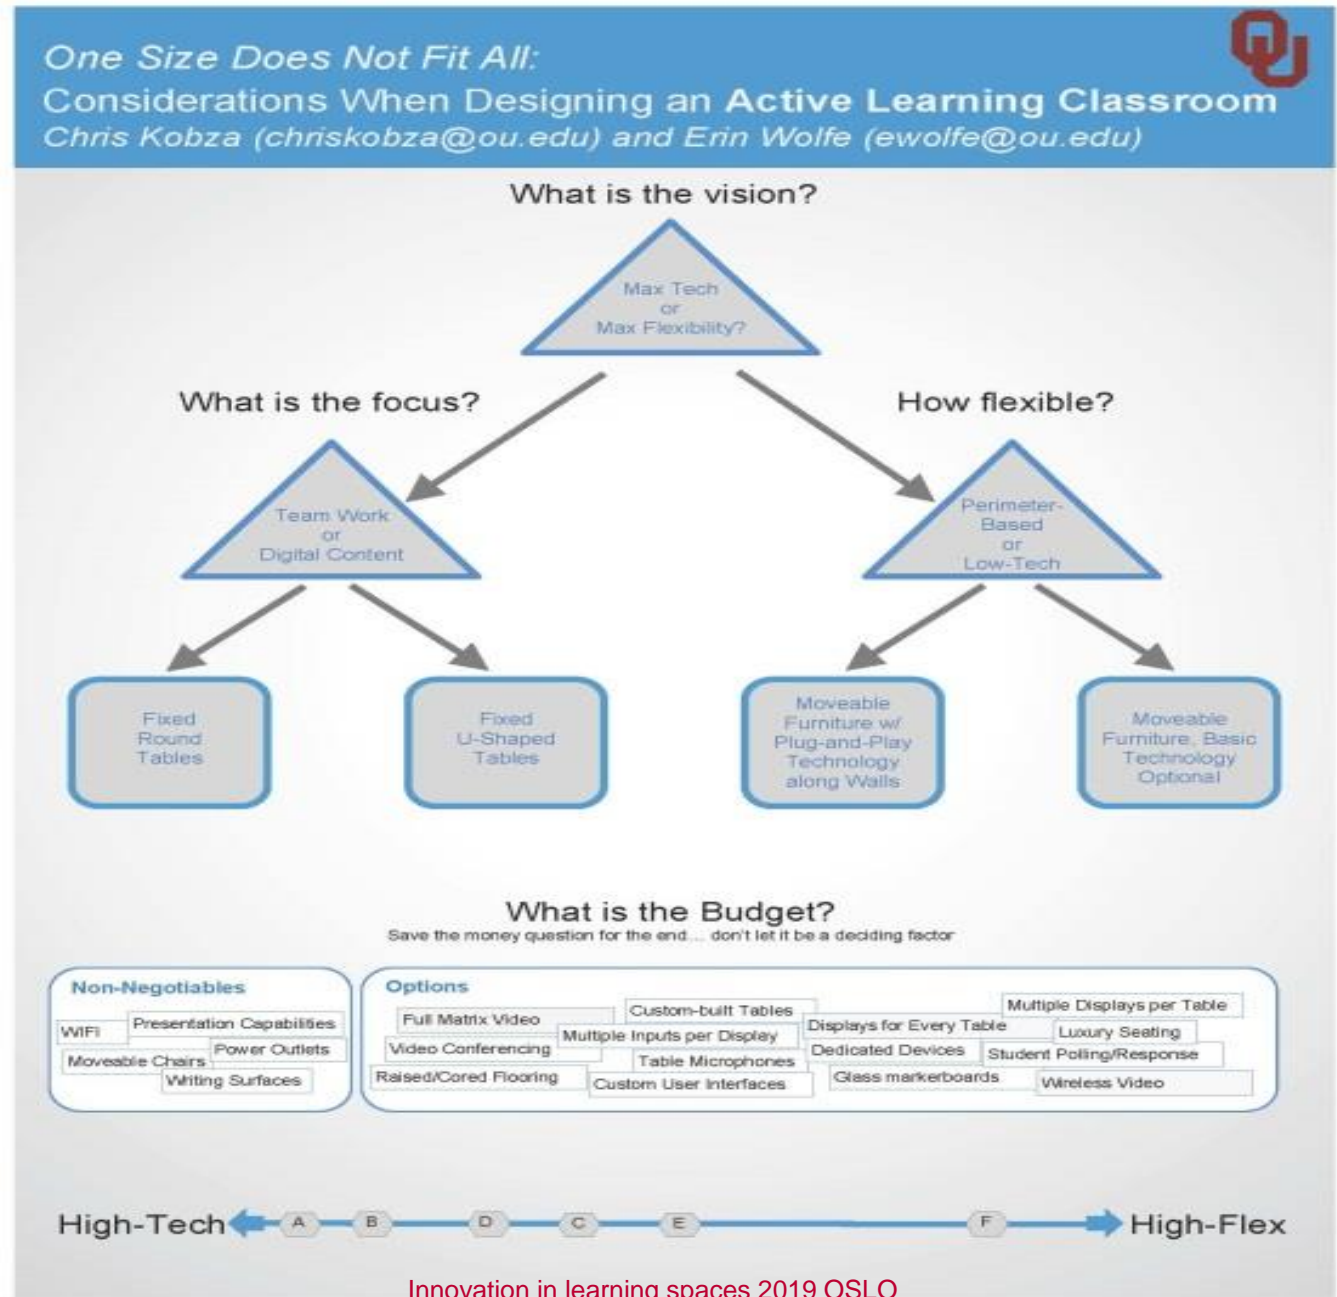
One Size Does Not Fit All:
Considerations When Designing an Active Learning Classroom
Chris Kobza (chriskobza@ou.edu) and Erin Wolfe (ewolfe@ou.edu)

What is the vision?

Max Tech or Max Flexibility?

What is the focus?

How flexible?

Team Work or Digital Content

Perimeter-Based or Low-Tech

Fixed Round Tables

Fixed U-Shaped Tables

Moveable Furniture w/ Plug-and-Play Technology along Walls

Moveable Furniture, Basic Technology Optional

What is the Budget?
Save the money question for the end… don't let it be a deciding factor

Non-Negotiables
WIFI
Presentation Capabilities
Power Outlets
Moveable Chairs
Writing Surfaces

Options
Full Matrix Video
Custom-built Tables
Multiple Inputs per Display
Video Conferencing
Table Microphones
Raised/Cored Flooring
Custom User Interfaces
Displays for Every Table
Multiple Displays per Table
Luxury Seating
Dedicated Devices
Student Polling/Response
Glass markerboards
Wireless Video

High-Tech A B D C E F High-Flex

Innovation in learning spaces 2019 OSLO